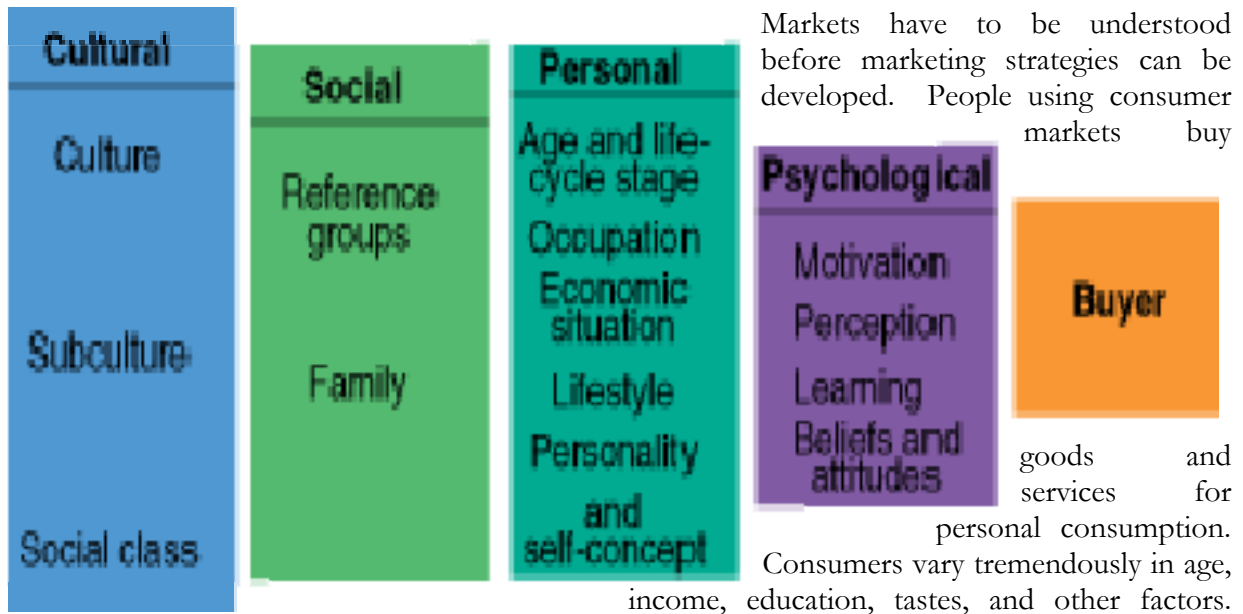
Cultural

Culture

Subculture

Social class

Social

Reference groups

Family

Personal

Age and life-cycle stage

Occupation

Economic situation

Lifestyle

Personality and self-concept

Psychological

Motivation

Perception

Learning

Beliefs and attitudes

Buyer

Markets have to be understood before marketing strategies can be developed. People using consumer markets buy goods and services for personal consumption. Consumers vary tremendously in age, income, education, tastes, and other factors.